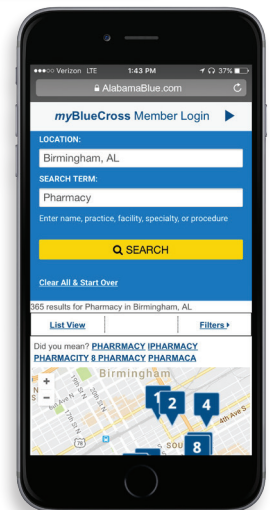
●●●○○ Verizon LTE 1:43 PM 37%

AlabamaBlue.com

myBlueCross Member Login

LOCATION:

Birmingham, AL

SEARCH TERM:

Pharmacy

Enter name, practice, facility, specialty, or procedure

SEARCH

Clear All & Start Over

365 results for Pharmacy in Birmingham, AL

List View

Filters

Did you mean? PHARRMACY IPHARMACY PHARMACITY 8 PHARMACY PHARMACA

Birmingham

1 2 4 8

4th Ave S